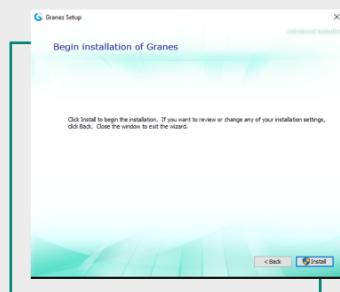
Granes Setup

×

Advanced Installer

Begin installation of Granes

Click Install to begin the installation. If you want to review or change any of your installation settings, click Back. Close the window to exit the wizard.

< Back

Install